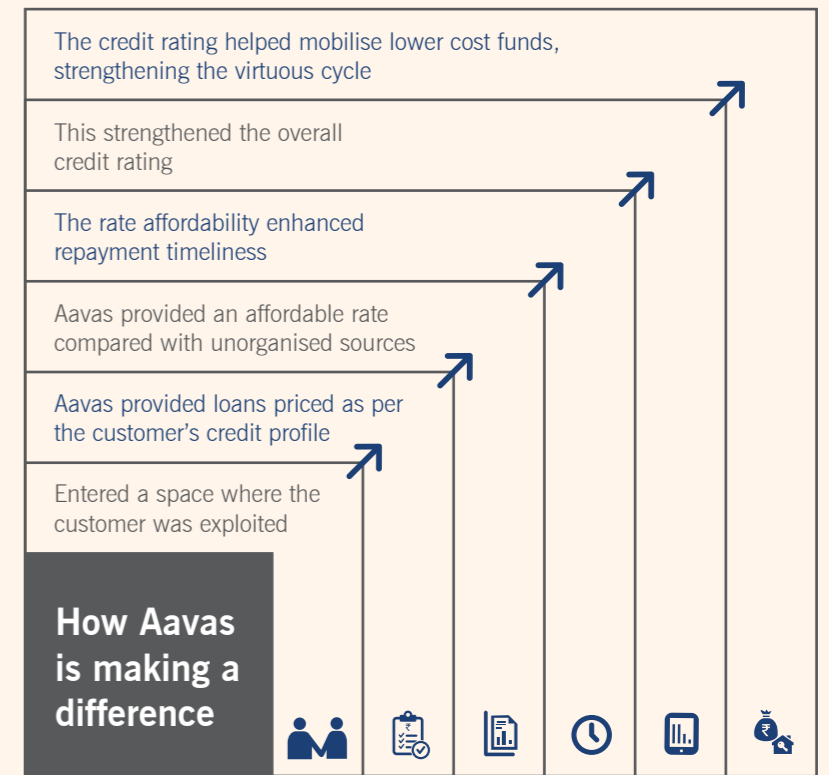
The credit rating helped mobilise lower cost funds, strengthening the virtuous cycle

This strengthened the overall credit rating

The rate affordability enhanced repayment timeliness

Aavas provided an affordable rate compared with unorganised sources

Aavas provided loans priced as per the customer's credit profile

Entered a space where the customer was exploited

How Aavas is making a difference

₹

₹